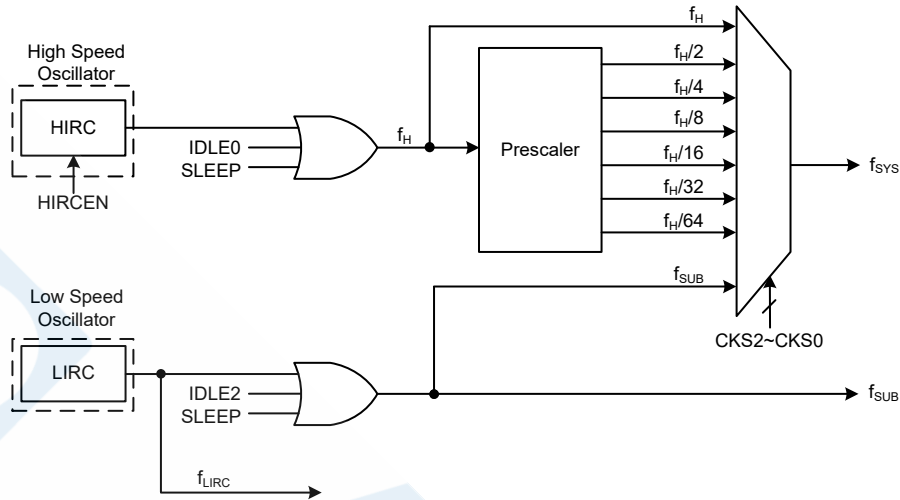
High Speed Oscillator

HIRC

HIRCEN

IDLE0
SLEEP

$f_H$

$f_H$

Prescaler

$f_H/2$
$f_H/4$
$f_H/8$
$f_H/16$
$f_H/32$
$f_H/64$

$f_{SUB}$

$f_{SYS}$

CKS2~CKS0

Low Speed Oscillator

LIRC

IDLE2
SLEEP

$f_{SUB}$

$f_{LIRC}$